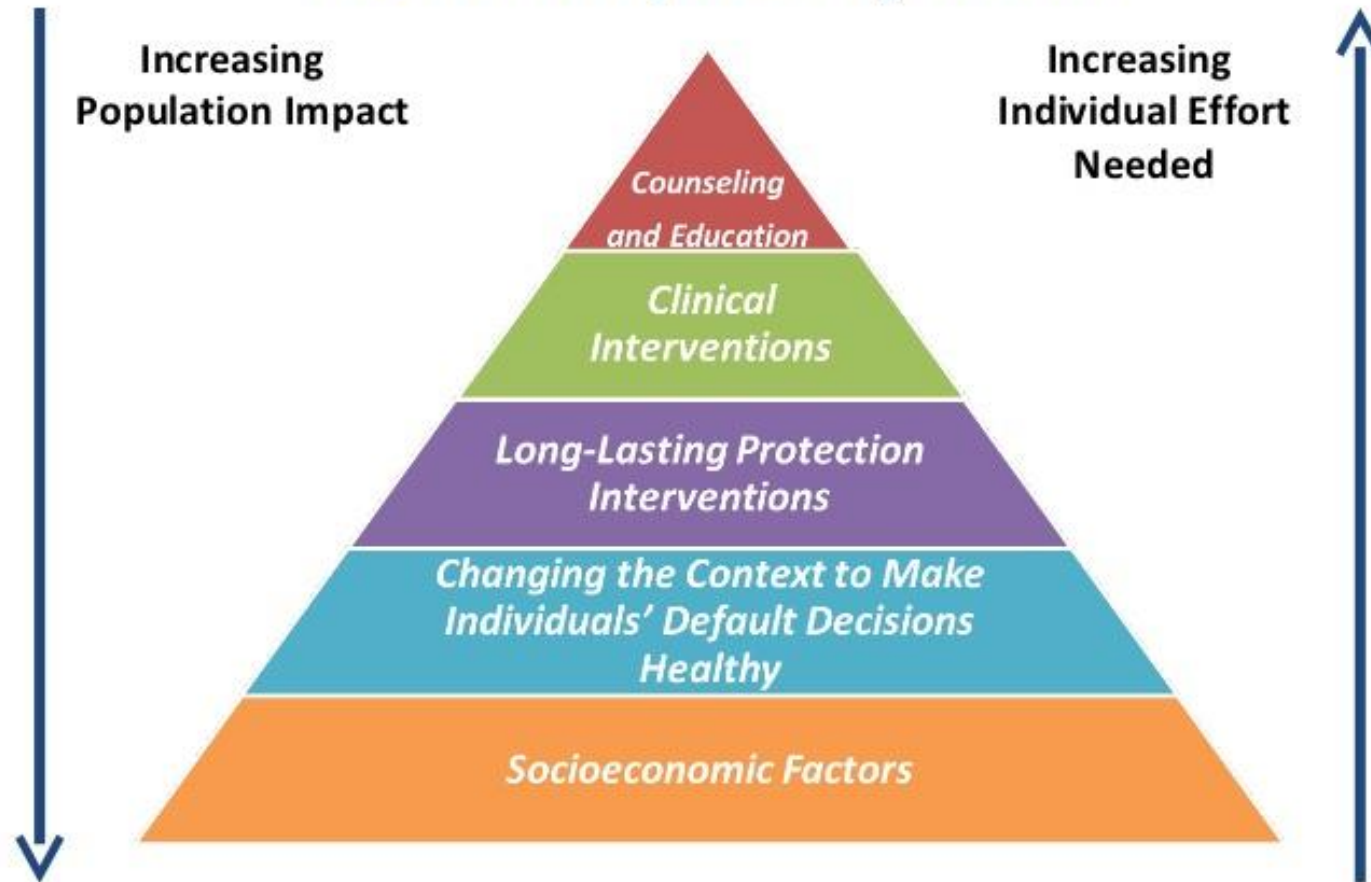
Increasing Population Impact

Increasing Individual Effort Needed

Counseling and Education

Clinical Interventions

Long-Lasting Protection Interventions

Changing the Context to Make Individuals' Default Decisions Healthy

Socioeconomic Factors